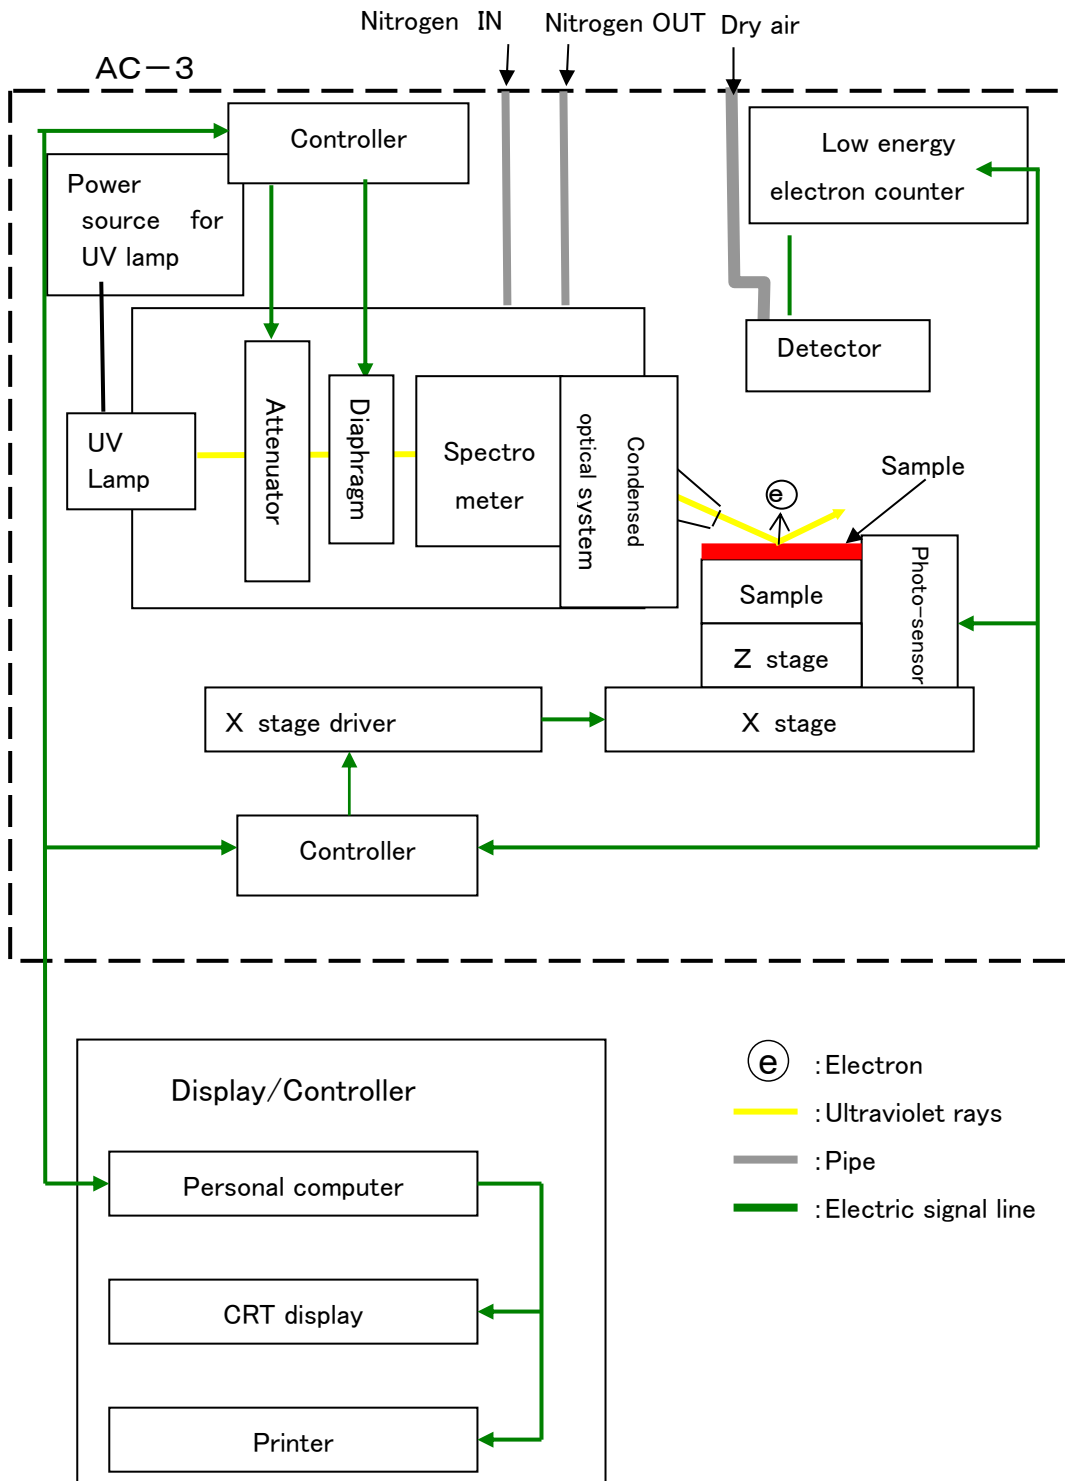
Nitrogen IN
Nitrogen OUT
Dry air
AC－3
Controller
Power source for UV lamp
Low energy electron counter
Detector
UV Lamp
Attenuator
Diaphragm
Spectro meter
Condensed optical system
e
Sample
Sample
Z stage
Photo-sensor
X stage driver
X stage
Controller
Display/Controller
Personal computer
CRT display
Printer
e :Electron
:Ultraviolet rays
:Pipe
:Electric signal line